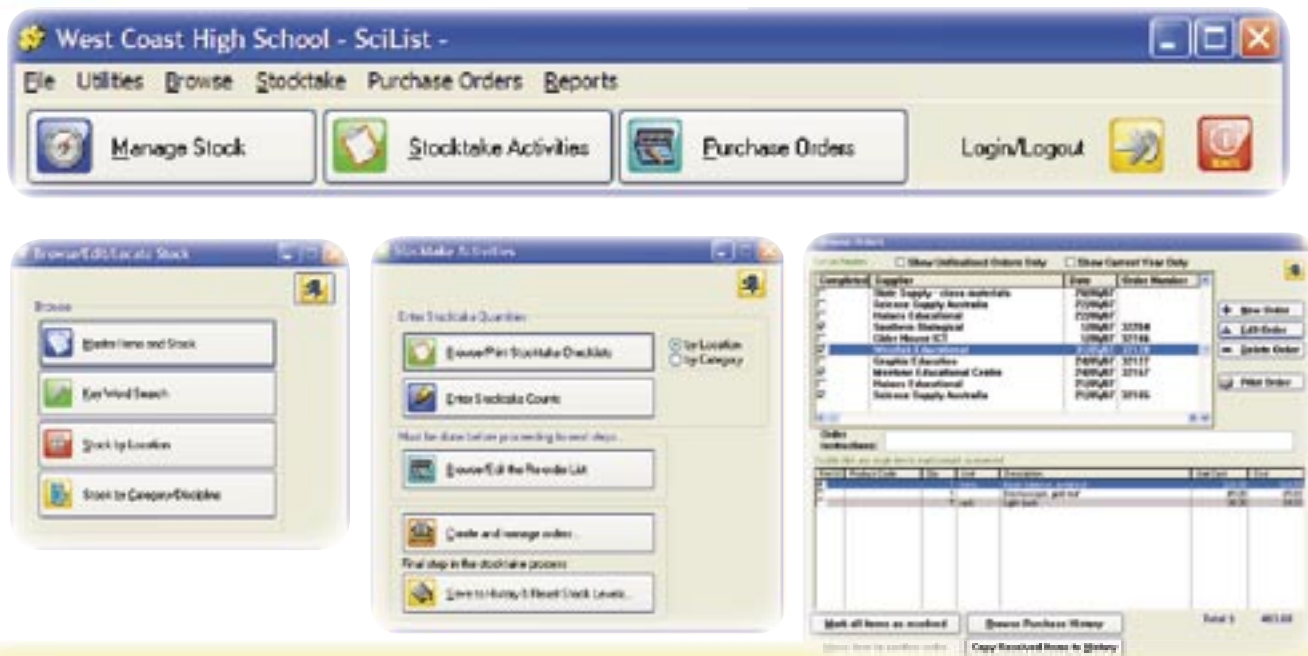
West Coast High School - SciList -

File Utilities Browse Stocktake Purchase Orders Reports

Manage Stock

Stocktake Activities

Purchase Orders

Login/Logout

Browse/Edit/Locate Stock

Browse

Master Items and Stock

Key Word Search

Stock by Location

Stock by Category/Discipline

Stocktake Activities

Enter Stocktake Quantities

Browse/Print Stocktake Checklists

by Location

by Category

Enter Stocktake Counts

Must be done before proceeding to next steps

Browse/Edit the Reorder List

Create and manage orders...

Final step in the stocktake process

Save to History & Reset Stock Levels...

Browse Orders

Show Unfinalised Orders Only

Show Current Year Only

| Completed | Supplier | Date | Order Number |
|---|---|---|---|
| | State Supply - class materials | | |
| | Science Supply Australia | | |
| | Haines Educational | | |
| | Southern Biological | | 32758 |
| | Older House ICT | | 32746 |
| | Westlab Educational | | |
| | Graphic Education | | 32137 |
| | Westlake Educational Centre | | 32167 |
| | Haines Educational | | |
| | Science Supply Australia | | 32145 |

New Order

Edit Order

Delete Order

Print Order

Order Instructions:

Mark all items as received

Browse Purchase History

Copy Received Items to History

Total $ 403.00